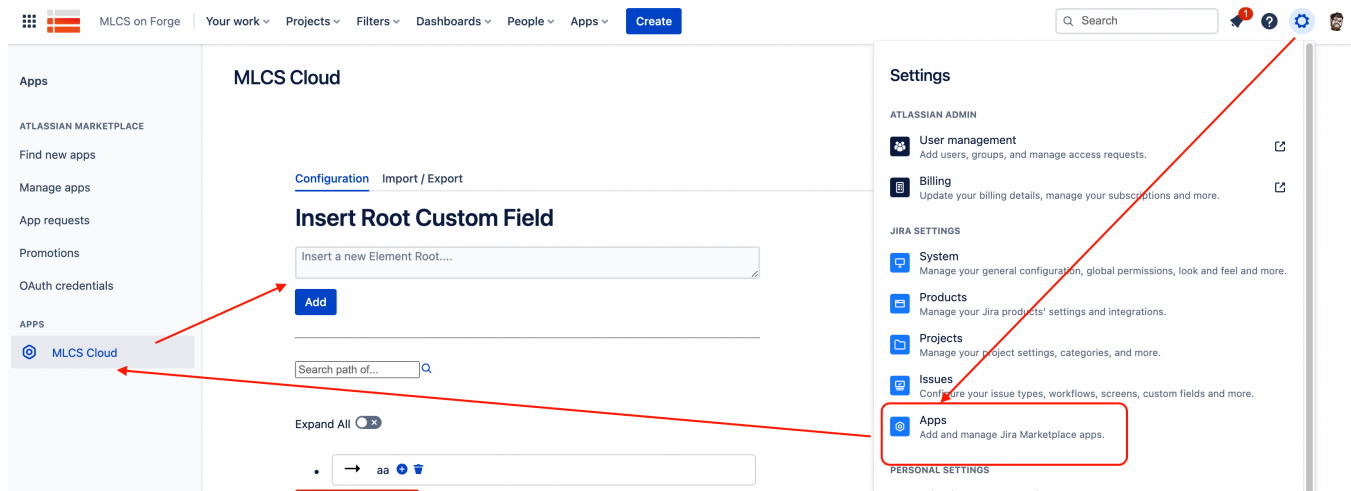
MLCS on Forge | Your work | Projects | Filters | Dashboards | People | Apps | Create

Search

1

Apps

ATLASSIAN MARKETPLACE

Find new apps

Manage apps

App requests

Promotions

OAuth credentials

APPS

MLCS Cloud

MLCS Cloud

Configuration | Import / Export

Insert Root Custom Field

Insert a new Element Root....

Add

Search path of...

Expand All

aa

Settings

ATLASSIAN ADMIN

User management
Add users, groups, and manage access requests.

Billing
Update your billing details, manage your subscriptions and more.

JIRA SETTINGS

System
Manage your general configuration, global permissions, look and feel and more.

Products
Manage your Jira products' settings and integrations.

Projects
Manage your project settings, categories, and more.

Issues
Configure your issue types, workflows, screens, custom fields and more.

Apps
Add and manage Jira Marketplace apps.

PERSONAL SETTINGS